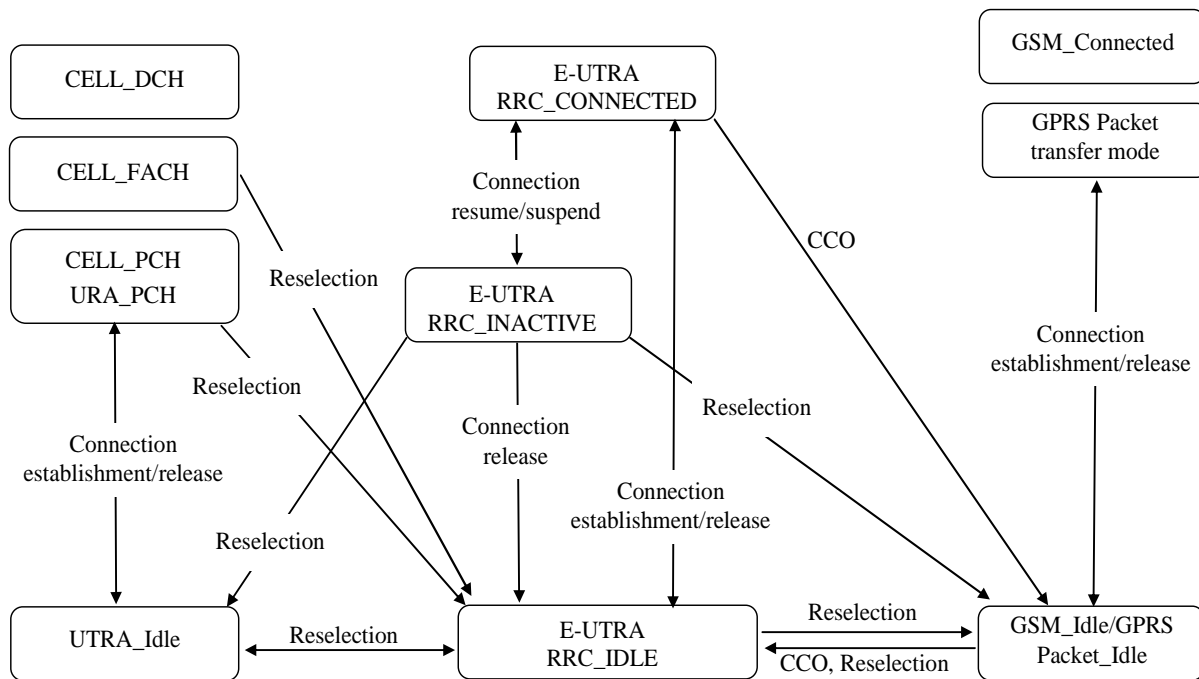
CELL_DCH

CELL_FACH

CELL_PCH
URA_PCH

E-UTRA
RRC_CONNECTED

Connection resume/suspend

E-UTRA
RRC_INACTIVE

GSM_Connected

GPRS Packet transfer mode

CCO

Reselection

Reselection

Reselection

Connection establishment/release

Connection release

Connection establishment/release

Connection establishment/release

Reselection

UTRA_Idle

Reselection

E-UTRA
RRC_IDLE

Reselection

CCO, Reselection

GSM_Idle/GPRS Packet_Idle